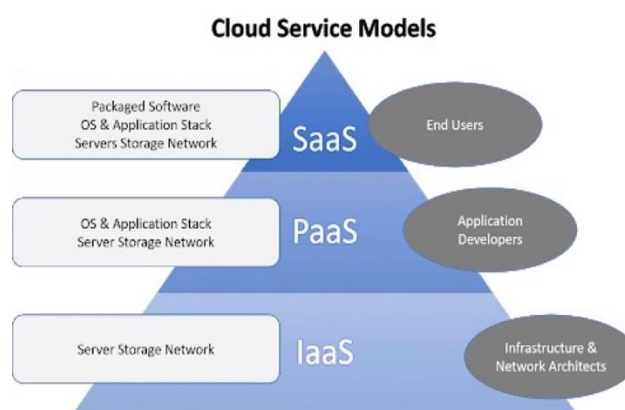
Cloud Service Models

Packaged Software
OS & Application Stack
Servers Storage Network

SaaS

End Users

OS & Application Stack
Server Storage Network

PaaS

Application
Developers

Server Storage Network

IaaS

Infrastructure &
Network Architects